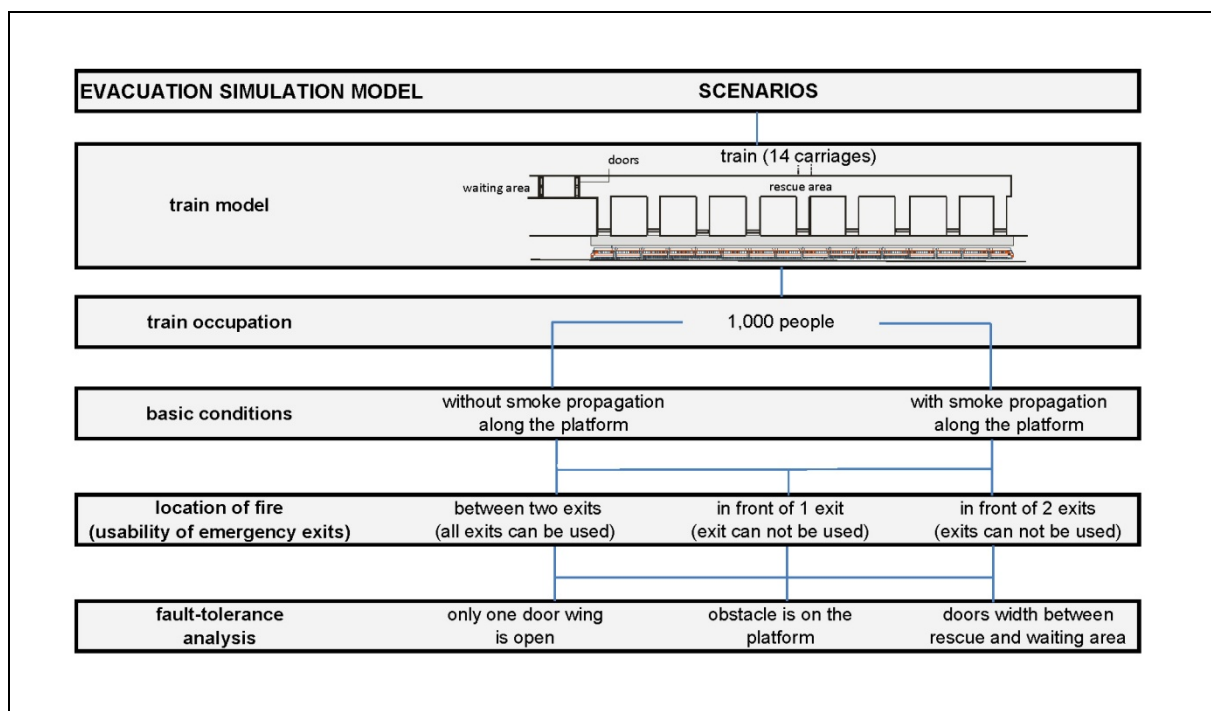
EVACUATION SIMULATION MODEL

SCENARIOS

train model

doors

waiting area

train (14 carriages)

rescue area

train occupation

1,000 people

basic conditions

without smoke propagation along the platform

with smoke propagation along the platform

location of fire (usability of emergency exits)

between two exits (all exits can be used)

in front of 1 exit (exit can not be used)

in front of 2 exits (exits can not be used)

fault-tolerance analysis

only one door wing is open

obstacle is on the platform

doors width between rescue and waiting area